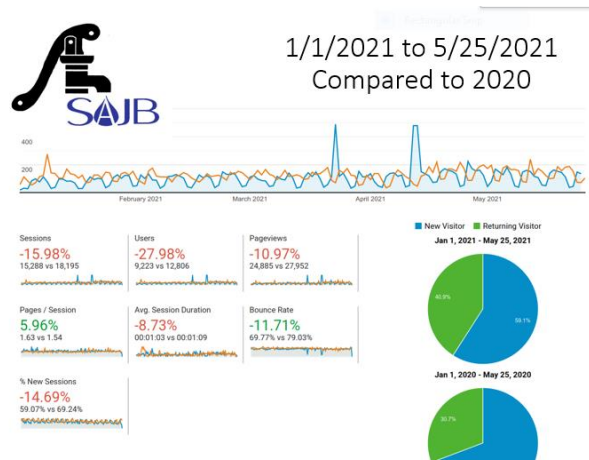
SAJB

1/1/2021 to 5/25/2021
Compared to 2020

400
200

February 2021
March 2021
April 2021
May 2021

Sessions
-15.98%
15,288 vs 18,195

Users
-27.98%
9,223 vs 12,806

Pageviews
-10.97%
24,885 vs 27,952

Pages / Session
5.96%
1.63 vs 1.54

Avg. Session Duration
-8.73%
00:01:03 vs 00:01:09

Bounce Rate
-11.71%
69.77% vs 79.03%

% New Sessions
-14.69%
59.07% vs 69.24%

New Visitor
Returning Visitor

Jan 1, 2021 - May 25, 2021
40.9%
59.1%

Jan 1, 2020 - May 25, 2020
30.7%